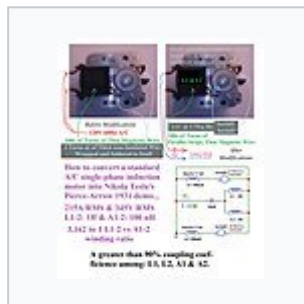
Before Modification
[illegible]
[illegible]
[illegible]

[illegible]
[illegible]
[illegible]

How to convert a standard A/C single-phase induction motor into Nikola Tesla's Pierce-Arrow 1931 demo...
21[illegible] RMS & 34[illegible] RMS L1-2: 18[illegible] & A1-2: 108 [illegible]
3.162 to 1 L1-2 vs A1-2 winding ratio

A greater than 90% coupling coefficience among L1, L2, A1 & A2.